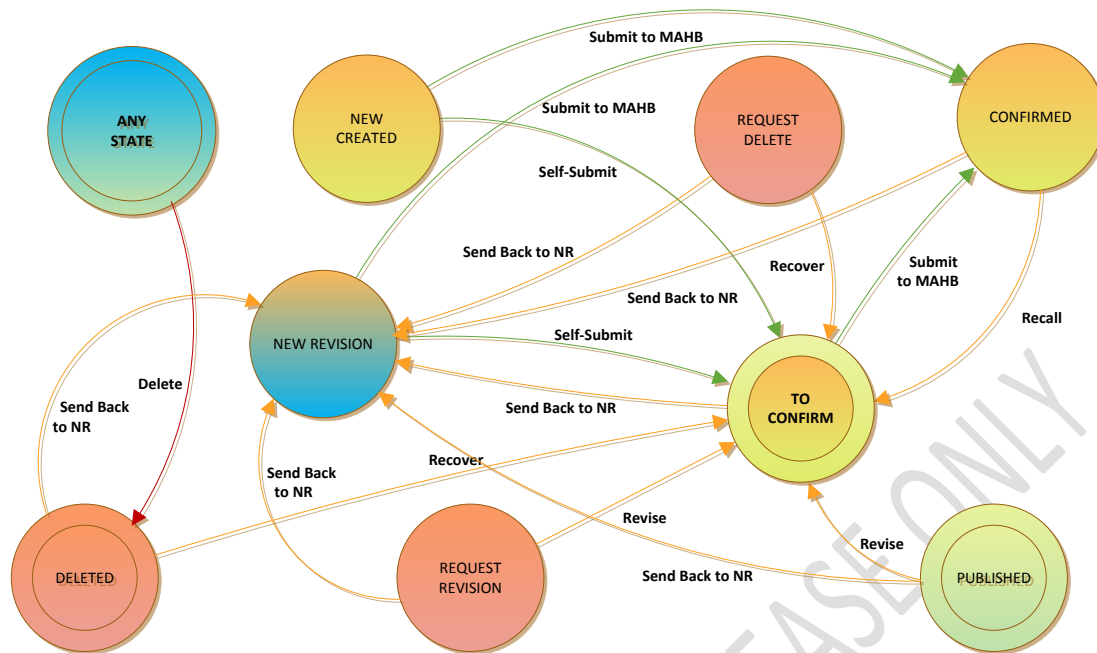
Submit to MAHB

ANY STATE

NEW CREATED

Submit to MAHB

REQUEST DELETE

CONFIRMED

Self-Submit

Send Back to NR

Recover

Submit to MAHB

Send Back to NR

Recall

NEW REVISION

Self-Submit

Delete

Send Back to NR

TO CONFIRM

Send Back to NR

Send Back to NR

Recover

Send Back to NR

Revise

Revise

DELETED

REQUEST REVISION

Send Back to NR

PUBLISHED

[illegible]ASE ONLY